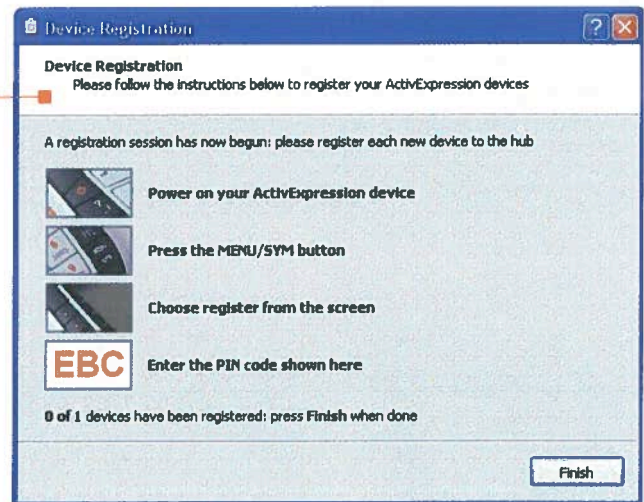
Device Registration

Device Registration
Please follow the instructions below to register your ActivExpression devices

A registration session has now begun: please register each new device to the hub

Power on your ActivExpression device

Press the MENU/SYM button

Choose register from the screen

EBC

Enter the PIN code shown here

0 of 1 devices have been registered: press Finish when done

Finish